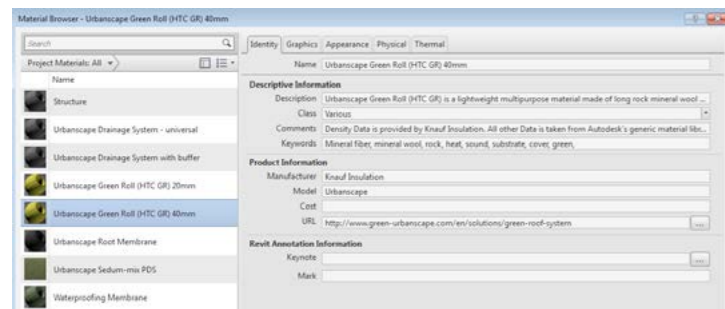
Material Browser - Urbanscape Green Roll (HTC GR) 40mm

Search

Project Materials: All

Name

Structure

Urbanscape Drainage System - universal

Urbanscape Drainage System with buffer

Urbanscape Green Roll (HTC GR) 20mm

Urbanscape Green Roll (HTC GR) 40mm

Urbanscape Root Membrane

Urbanscape Sedum-mix PDS

Waterproofing Membrane

Identity | Graphics | Appearance | Physical | Thermal

Name: Urbanscape Green Roll (HTC GR) 40mm

Descriptive Information

Description: Urbanscape Green Roll (HTC GR) is a lightweight multipurpose material made of long rock mineral wool ...

Class: Various

Comments: Density Data is provided by Knauf Insulation. All other Data is taken from Autodesk's generic material libr...

Keywords: Mineral fiber, mineral wool, rock, heat, sound, substrate, cover, green,

Product Information

Manufacturer: Knauf Insulation

Model: Urbanscape

Cost:

URL: http://www.green-urbanscape.com/en/solutions/green-roof-system

Revit Annotation Information

Keynote:

Mark: